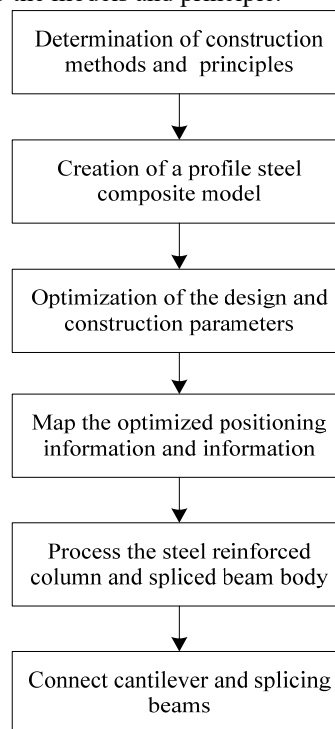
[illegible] the models and principles.

Determination of construction methods and principles

Creation of a profile steel composite model

Optimization of the design and construction parameters

Map the optimized positioning information and information

Process the steel reinforced column and spliced beam body

Connect cantilever and splicing beams